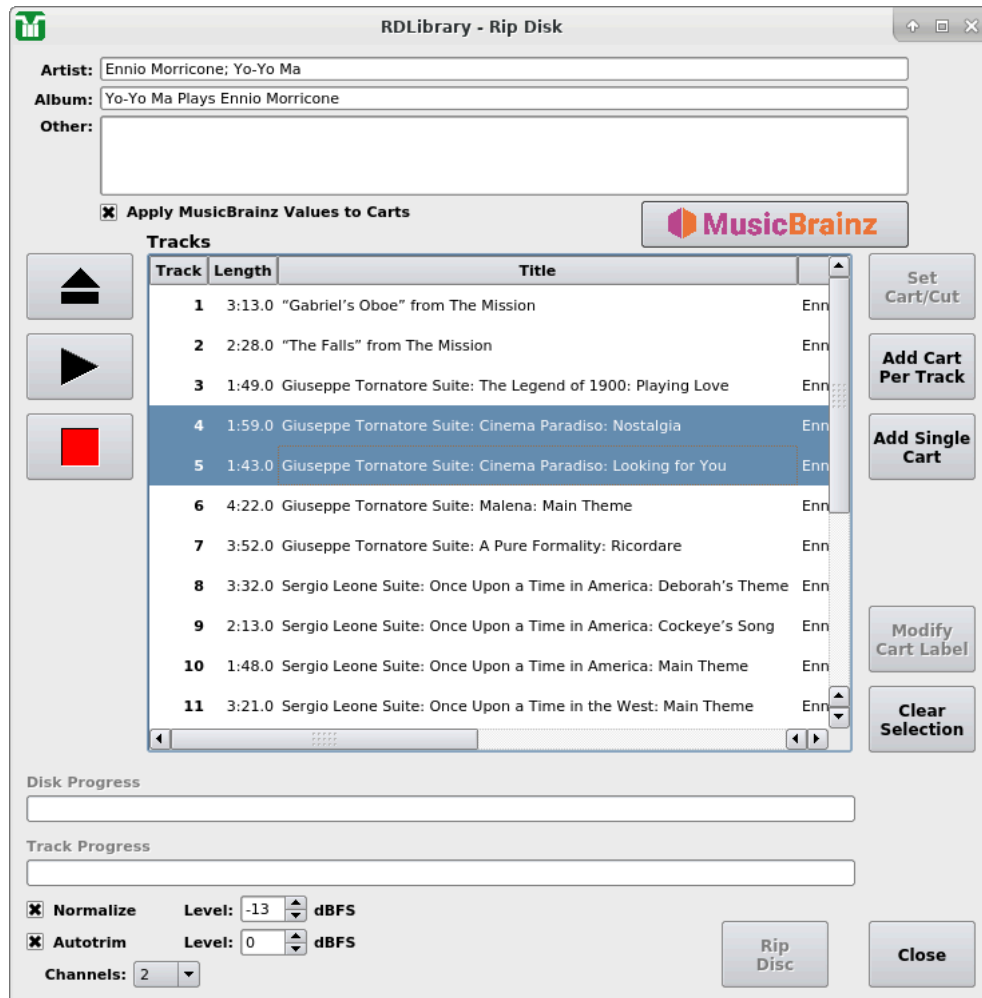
RDLibrary - Rip Disk

Artist: Ennio Morricone; Yo-Yo Ma
Album: Yo-Yo Ma Plays Ennio Morricone
Other:

Apply MusicBrainz Values to Carts

MusicBrainz

Tracks

| Track | Length | Title | |
|---|---|---|---|
| 1 | 3:13.0 | “Gabriel’s Oboe” from The Mission | Enn |
| 2 | 2:28.0 | “The Falls” from The Mission | Enn |
| 3 | 1:49.0 | Giuseppe Tornatore Suite: The Legend of 1900: Playing Love | Enn |
| 4 | 1:59.0 | Giuseppe Tornatore Suite: Cinema Paradiso: Nostalgia | Enn |
| 5 | 1:43.0 | Giuseppe Tornatore Suite: Cinema Paradiso: Looking for You | Enn |
| 6 | 4:22.0 | Giuseppe Tornatore Suite: Malena: Main Theme | Enn |
| 7 | 3:52.0 | Giuseppe Tornatore Suite: A Pure Formality: Ricordare | Enn |
| 8 | 3:32.0 | Sergio Leone Suite: Once Upon a Time in America: Deborah’s Theme | Enn |
| 9 | 2:13.0 | Sergio Leone Suite: Once Upon a Time in America: Cockeye’s Song | Enn |
| 10 | 1:48.0 | Sergio Leone Suite: Once Upon a Time in America: Main Theme | Enn |
| 11 | 3:21.0 | Sergio Leone Suite: Once Upon a Time in the West: Main Theme | Enn |

Set Cart/Cut
Add Cart Per Track
Add Single Cart
Modify Cart Label
Clear Selection

Disk Progress

Track Progress

Normalize Level: -13 dBFS
Autotrim Level: 0 dBFS
Channels: 2

Rip Disc
Close